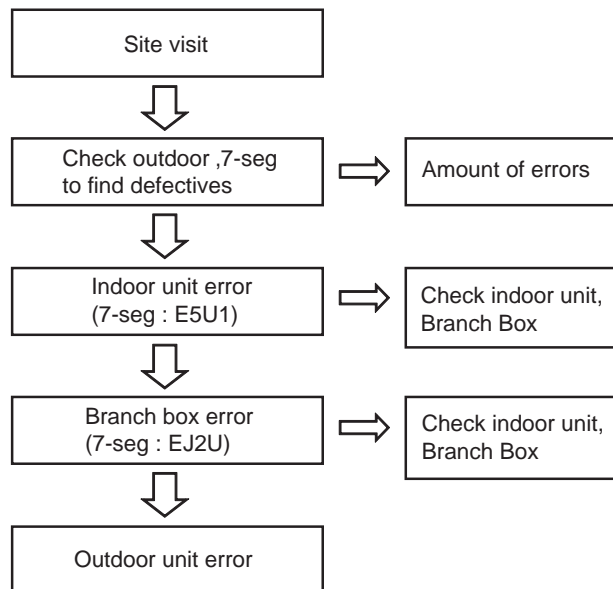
Site visit

Check outdoor ,7-seg to find defectives

Amount of errors

Indoor unit error (7-seg : E5U1)

Check indoor unit, Branch Box

Branch box error (7-seg : EJ2U)

Check indoor unit, Branch Box

Outdoor unit error